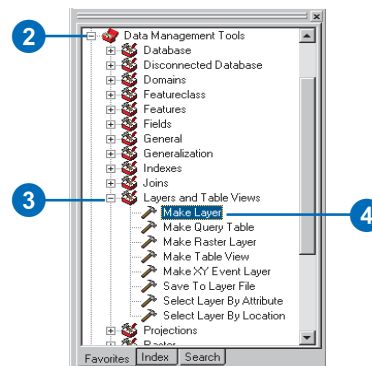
2
Data Management Tools
Database
Disconnected Database
Domains
Featureclass
Features
Fields
General
Generalization
Indexes
Joins
3
Layers and Table Views
Make Layer
4
Make Query Table
Make Raster Layer
Make Table View
Make XY Event Layer
Save To Layer File
Select Layer By Attribute
Select Layer By Location
Projections
Raster
Favorites
Index
Search